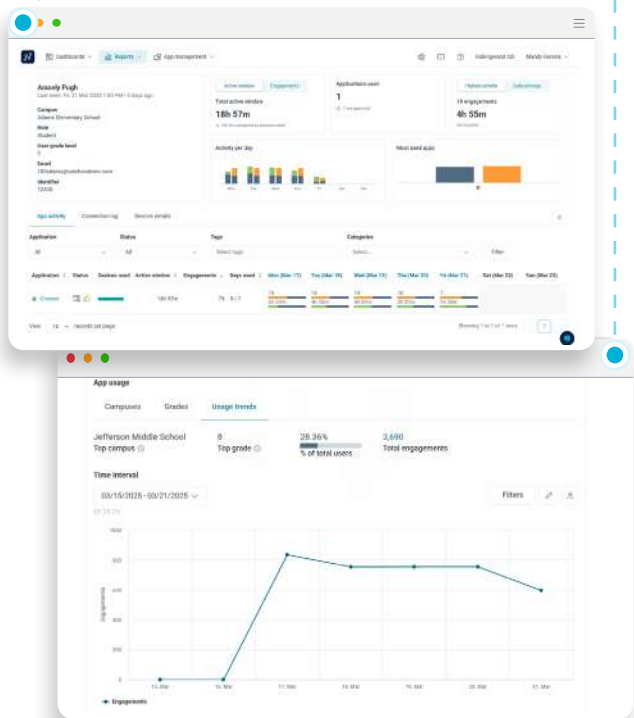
Dashboards Reports App management

Anavely Pugh

Campus
Adams Elementary School

Role
Student

Email

Identifier

Active window Engagements

Total active window
18h 57m

Applications used
1

19 engagements
4h 55m

Activity per day

Most used apps

App activity Connection log Devices details

Application Status Tags Categories

Filter

Application Status Sessions used Active window Engagements Days used Mon (Mar 17) Tue (Mar 18) Wed (Mar 19) Thu (Mar 20) Fri (Mar 21) Sat (Mar 22) Sun (Mar 23)

18h 57m

View records per page

App usage

Campuses Grades Usage trends

Jefferson Middle School
Top campus

8
Top grade

26.36%
% of total users

3,690
Total engagements

Time interval

03/15/2025 - 03/21/2025

Filters

Engagements

15. Mar 16. Mar 17. Mar 18. Mar 19. Mar 20. Mar 21. Mar

Engagements